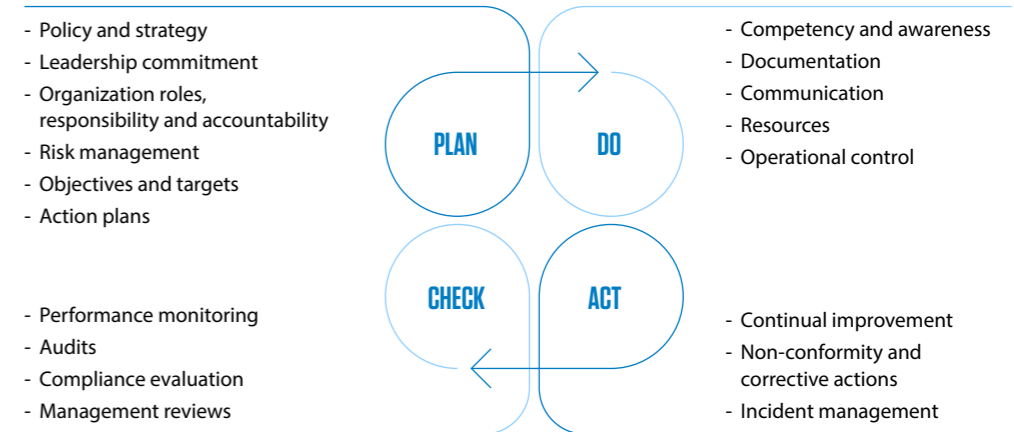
- Policy and strategy
- Leadership commitment
- Organization roles, responsibility and accountability
- Risk management
- Objectives and targets
- Action plans

PLAN

DO

- Competency and awareness
- Documentation
- Communication
- Resources
- Operational control

CHECK

ACT

- Performance monitoring
- Audits
- Compliance evaluation
- Management reviews

- Continual improvement
- Non-conformity and corrective actions
- Incident management